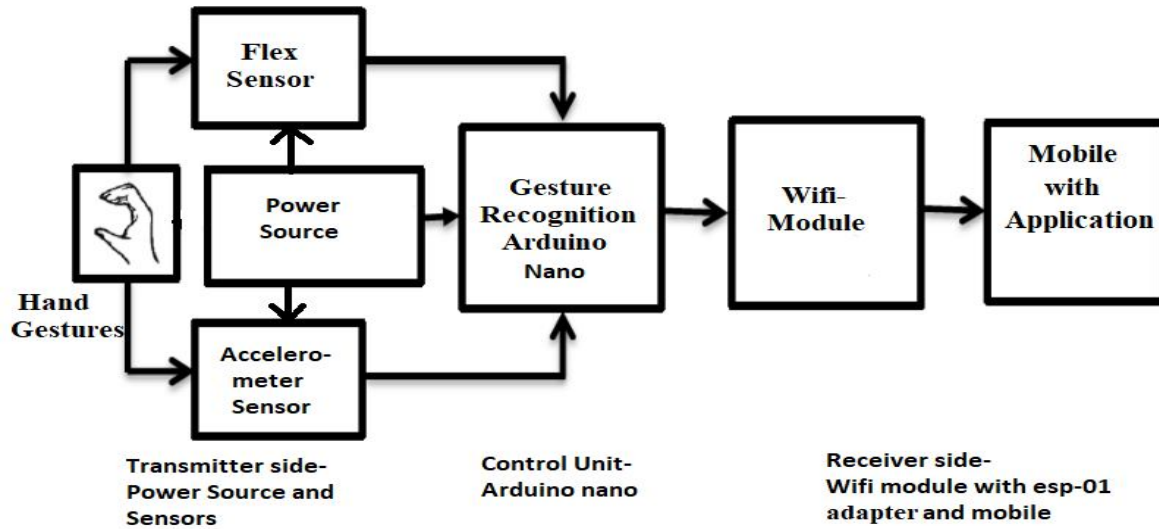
Flex Sensor

Power Source

Accelero-meter Sensor

Hand Gestures

Gesture Recognition Arduino Nano

Wifi-Module

Mobile with Application

Transmitter side-
Power Source and Sensors

Control Unit-
Arduino nano

Receiver side-
Wifi module with esp-01 adapter and mobile